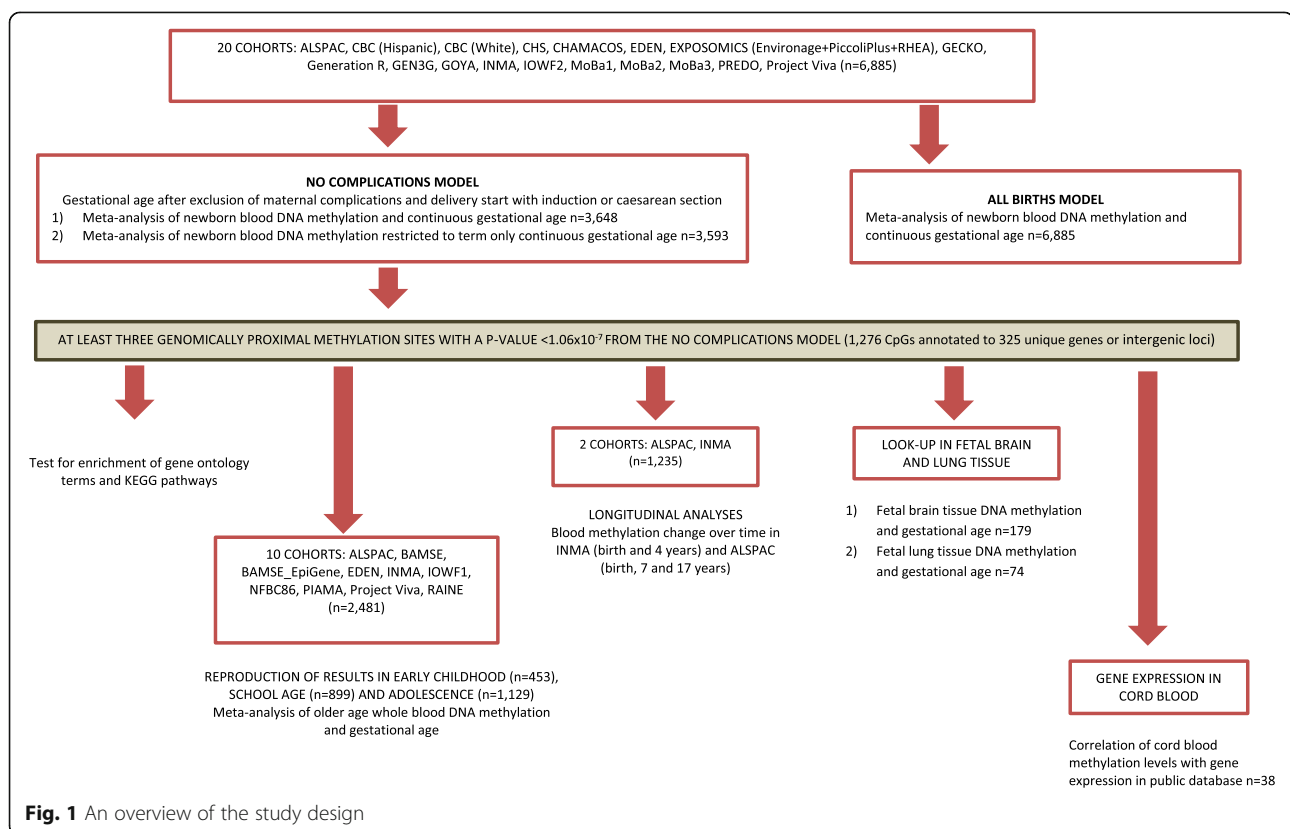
20 COHORTS: ALSPAC, CBC (Hispanic), CBC (White), CHS, CHAMACOS, EDEN, EXPOSOMICS (Environage+PiccoliPlus+RHEA), GECKO, Generation R, GEN3G, GOYA, INMA, IOWF2, MoBa1, MoBa2, MoBa3, PREDO, Project Viva (n=6,885)

NO COMPLICATIONS MODEL
Gestational age after exclusion of maternal complications and delivery start with induction or caesarean section
1) Meta-analysis of newborn blood DNA methylation and continuous gestational age n=3,648
2) Meta-analysis of newborn blood DNA methylation restricted to term only continuous gestational age n=3,593

ALL BIRTHS MODEL
Meta-analysis of newborn blood DNA methylation and continuous gestational age n=6,885

AT LEAST THREE GENOMICALLY PROXIMAL METHYLATION SITES WITH A P-VALUE <$1.06 \times 10^{-7}$ FROM THE NO COMPLICATIONS MODEL (1,276 CpGs annotated to 325 unique genes or intergenic loci)

Test for enrichment of gene ontology terms and KEGG pathways

10 COHORTS: ALSPAC, BAMSE, BAMSE_EpiGene, EDEN, INMA, IOWF1, NFBC86, PIAMA, Project Viva, RAINE (n=2,481)

REPRODUCTION OF RESULTS IN EARLY CHILDHOOD (n=453), SCHOOL AGE (n=899) AND ADOLESCENCE (n=1,129)
Meta-analysis of older age whole blood DNA methylation and gestational age

2 COHORTS: ALSPAC, INMA (n=1,235)

LONGITUDINAL ANALYSES
Blood methylation change over time in INMA (birth and 4 years) and ALSPAC (birth, 7 and 17 years)

LOOK-UP IN FETAL BRAIN AND LUNG TISSUE

1) Fetal brain tissue DNA methylation and gestational age n=179
2) Fetal lung tissue DNA methylation and gestational age n=74

GENE EXPRESSION IN CORD BLOOD

Correlation of cord blood methylation levels with gene expression in public database n=38

Fig. 1 An overview of the study design